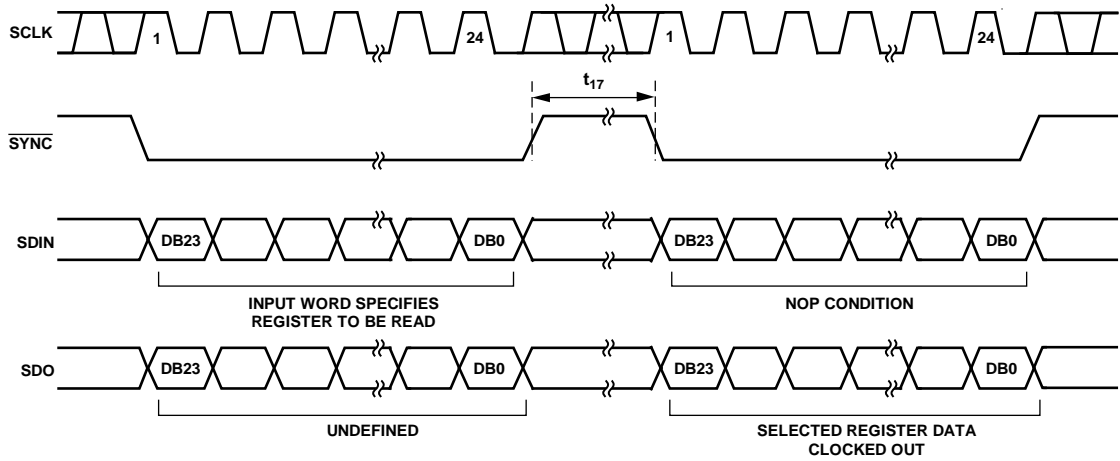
SCLK

1

24

1

24

$t_{17}$

$\overline{SYNC}$

SDIN

DB23

DB0

DB23

DB0

INPUT WORD SPECIFIES REGISTER TO BE READ

NOP CONDITION

SDO

DB23

DB0

DB23

DB0

UNDEFINED

SELECTED REGISTER DATA CLOCKED OUT